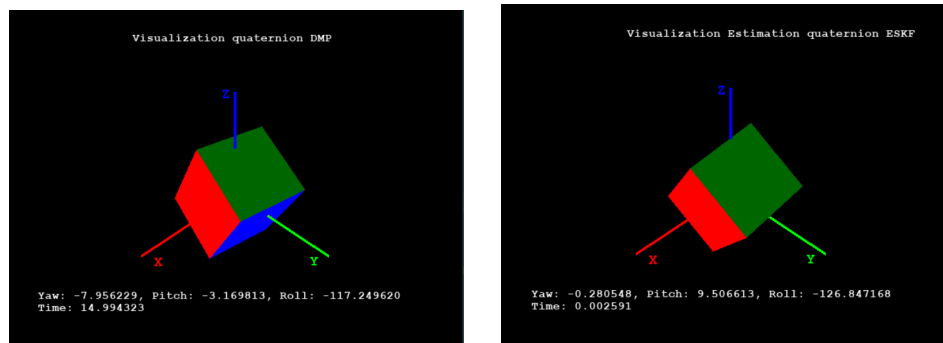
Visualization quaternion DMP

Z

X

Y

Yaw: -7.956229, Pitch: -3.169813, Roll: -117.249620
Time: 14.994323

Visualization Estimation quaternion ESKF

Z

X

Y

Yaw: -0.280548, Pitch: 9.506613, Roll: -126.847168
Time: 0.002591